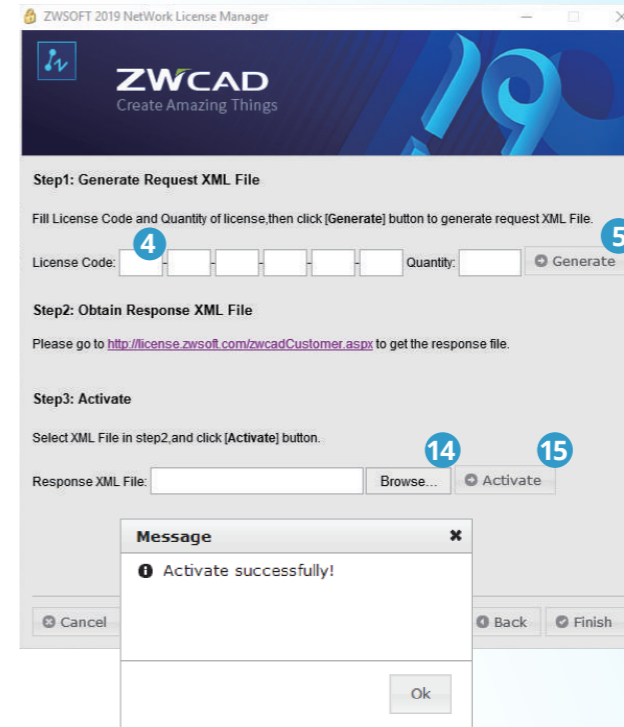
ZWSOFT 2019 NetWork License Manager

ZWCAD
Create Amazing Things

Step1: Generate Request XML File

Fill License Code and Quantity of license,then click [Generate] button to generate request XML File.

4

5

License Code: - - - - - Quantity: Generate

Step2: Obtain Response XML File

Please go to http://license.zwsoft.com/zwcadCustomer.aspx to get the response file.

Step3: Activate

Select XML File in step2,and click [Activate] button.

14

15

Response XML File: Browse... Activate

Message

Activate successfully!

Cancel

Back

Finish

Ok